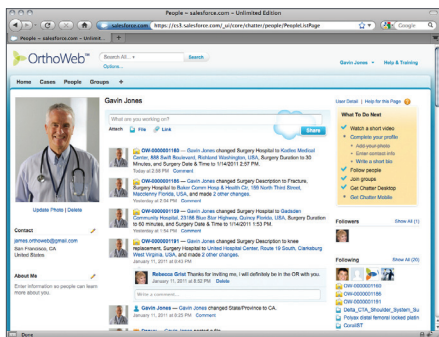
People » salesforce.com – Unlimited Edition

salesforce.com https://cs3.salesforce.com/_ui/core/chatter/people/PeopleListPage

Google

People » salesforce.com – Unlimit...

OrthoWeb™

Search All...

Search

Options...

Gavin Jones ▾ Help & Training

Home Cases People Groups +

Gavin Jones

User Detail | Help for this Page

What are you working on?

Attach File Link

Share

OW-0000001160 — Gavin Jones changed Surgery Hospital to Kadlec Medical Center, 888 Swift Boulevard, Richland Washington, USA, Surgery Duration to 30 Minutes, and Surgery Date & Time to 1/14/2011 2:57 PM.

Today at 2:58 PM Comment

OW-0000001180 — Gavin Jones changed Surgery Description to Fracture, Surgery Hospital to Baker Comm Hosp & Health Ctr, 186 North Third Street, Macclenny Florida, USA, and made 2 other changes.

Yesterday at 2:54 PM Comment

OW-0000001159 — Gavin Jones changed Surgery Hospital to Gadsden Community Hospital, 23186 Blue Star Highway, Quincy Florida, USA, Surgery Duration to 60 minutes, and Surgery Date & Time to 1/14/2011 1:53 PM.

Yesterday at 1:54 PM Comment

OW-0000001191 — Gavin Jones changed Surgery Description to knee replacement, Surgery Hospital to United Hospital Center, Route 19 South, Clarksburg West Virginia, USA, and made 2 other changes.

January 11, 2011 at 9:53 PM Comment

Rebecca Grist Thanks for inviting me, I will definitely be in the OR with you.

January 11, 2011 at 9:52 PM Delete

Write a comment...

Gavin Jones — Gavin Jones changed State/Province to CA.

January 11, 2011 at 9:25 PM Comment

Update Photo | Delete

Contact

james.orthoweb@gmail.com

San Francisco, CA

United States

About Me

Enter information as people can learn more about you.

What To Do Next

Watch a short video

Complete your profile

Add your photo

Enter contact info

Write a short bio

Follow people

Join groups

Get Chatter Desktop

Get Chatter Mobile

Followers

Show All (1)

Following

Show All (30)

OW-0000001160

OW-0000001166

OW-0000001181

Delta_CTA_Shoulder_System

Povaia distal femoral locked plate

ConstBT

Done